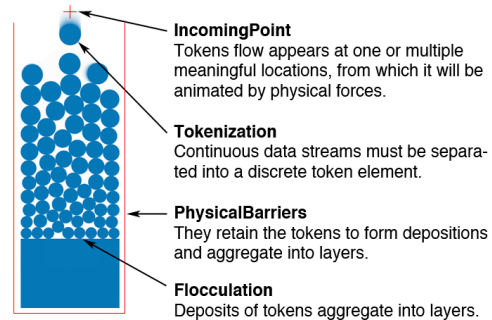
IncomingPoint
Tokens flow appears at one or multiple meaningful locations, from which it will be animated by physical forces.

Tokenization
Continuous data streams must be separated into a discrete token element.

PhysicalBarriers
They retain the tokens to form depositions and aggregate into layers.

Flocculation
Deposits of tokens aggregate into layers.